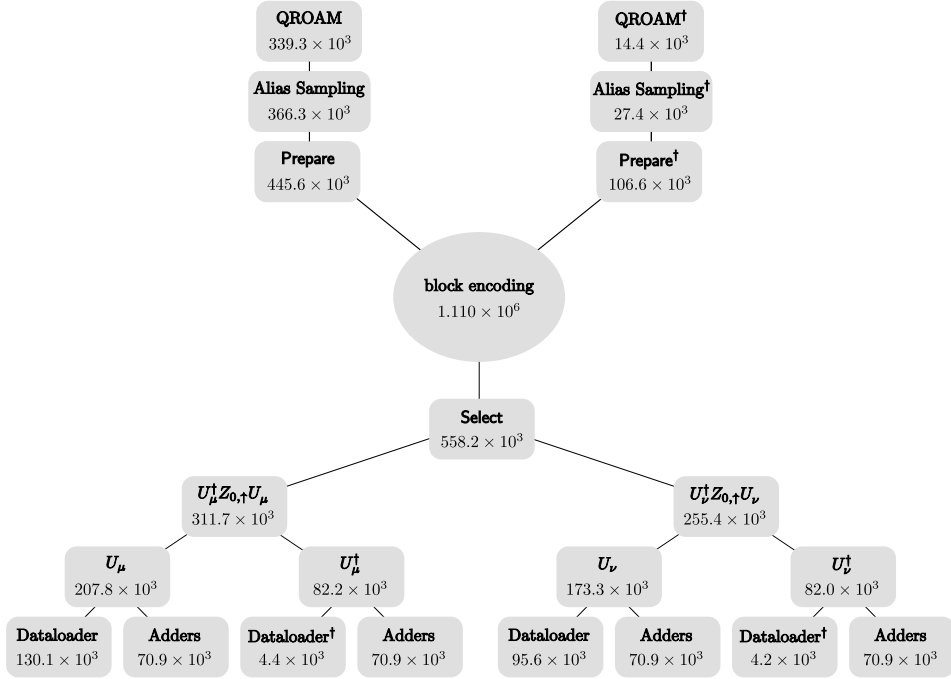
QROAM
$339.3 \times 10^3$

QROAM$^\dagger$
$14.4 \times 10^3$

Alias Sampling
$366.3 \times 10^3$

Alias Sampling$^\dagger$
$27.4 \times 10^3$

Prepare
$445.6 \times 10^3$

Prepare$^\dagger$
$106.6 \times 10^3$

block encoding
$1.110 \times 10^6$

Select
$558.2 \times 10^3$

$U_\mu^\dagger Z_{0,\uparrow} U_\mu$
$311.7 \times 10^3$

$U_\nu^\dagger Z_{0,\uparrow} U_\nu$
$255.4 \times 10^3$

$U_\mu$
$207.8 \times 10^3$

$U_\mu^\dagger$
$82.2 \times 10^3$

$U_\nu$
$173.3 \times 10^3$

$U_\nu^\dagger$
$82.0 \times 10^3$

Dataloader
$130.1 \times 10^3$

Adders
$70.9 \times 10^3$

Dataloader$^\dagger$
$4.4 \times 10^3$

Adders
$70.9 \times 10^3$

Dataloader
$95.6 \times 10^3$

Adders
$70.9 \times 10^3$

Dataloader$^\dagger$
$4.2 \times 10^3$

Adders
$70.9 \times 10^3$